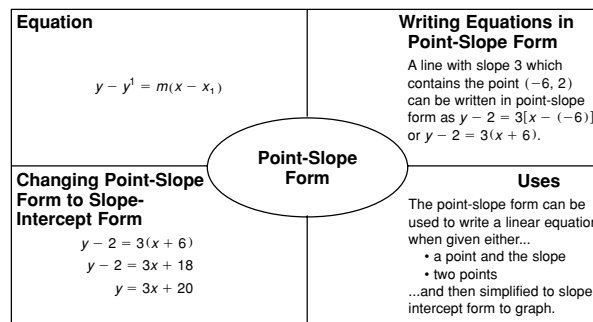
Equation

$y - y^1 = m(x - x_1)$

Writing Equations in Point-Slope Form

A line with slope 3 which contains the point $(-6, 2)$ can be written in point-slope form as $y - 2 = 3[x - (-6)]$ or $y - 2 = 3(x + 6)$.

Point-Slope Form

Changing Point-Slope Form to Slope-Intercept Form

$y - 2 = 3(x + 6)$

$y - 2 = 3x + 18$

$y = 3x + 20$

Uses

The point-slope form can be used to write a linear equation when given either...

• a point and the slope

• two points

...and then simplified to slope-intercept form to graph.